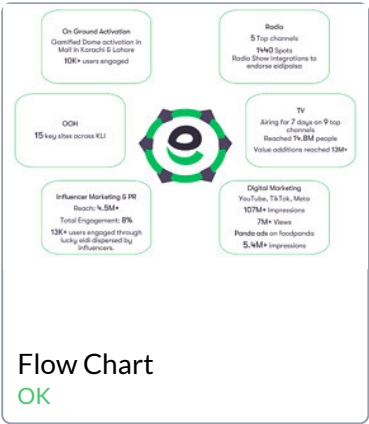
On Ground Activation
Gamified Dome activation in Mall in Karachi & Lahore
10K+ users engaged

Radio
5 Top channels
1440 Spots
Radio Show integrations to endorse eidipaisa

OOH
15 key sites across KLI

TV
Airing for 7 days on 9 top channels
Reached 14.8M people
Value additions reached 13M+

Influencer Marketing & PR
Reach: 4.5M+
Total Engagement: 8%
13K+ users engaged through lucky eidi dispersed by influencers.

Digital Marketing
YouTube, TikTok, Meta
107M+ Impressions
7M+ Views
Panda ads on foodpanda
5.4M+ impressions

Flow Chart
OK